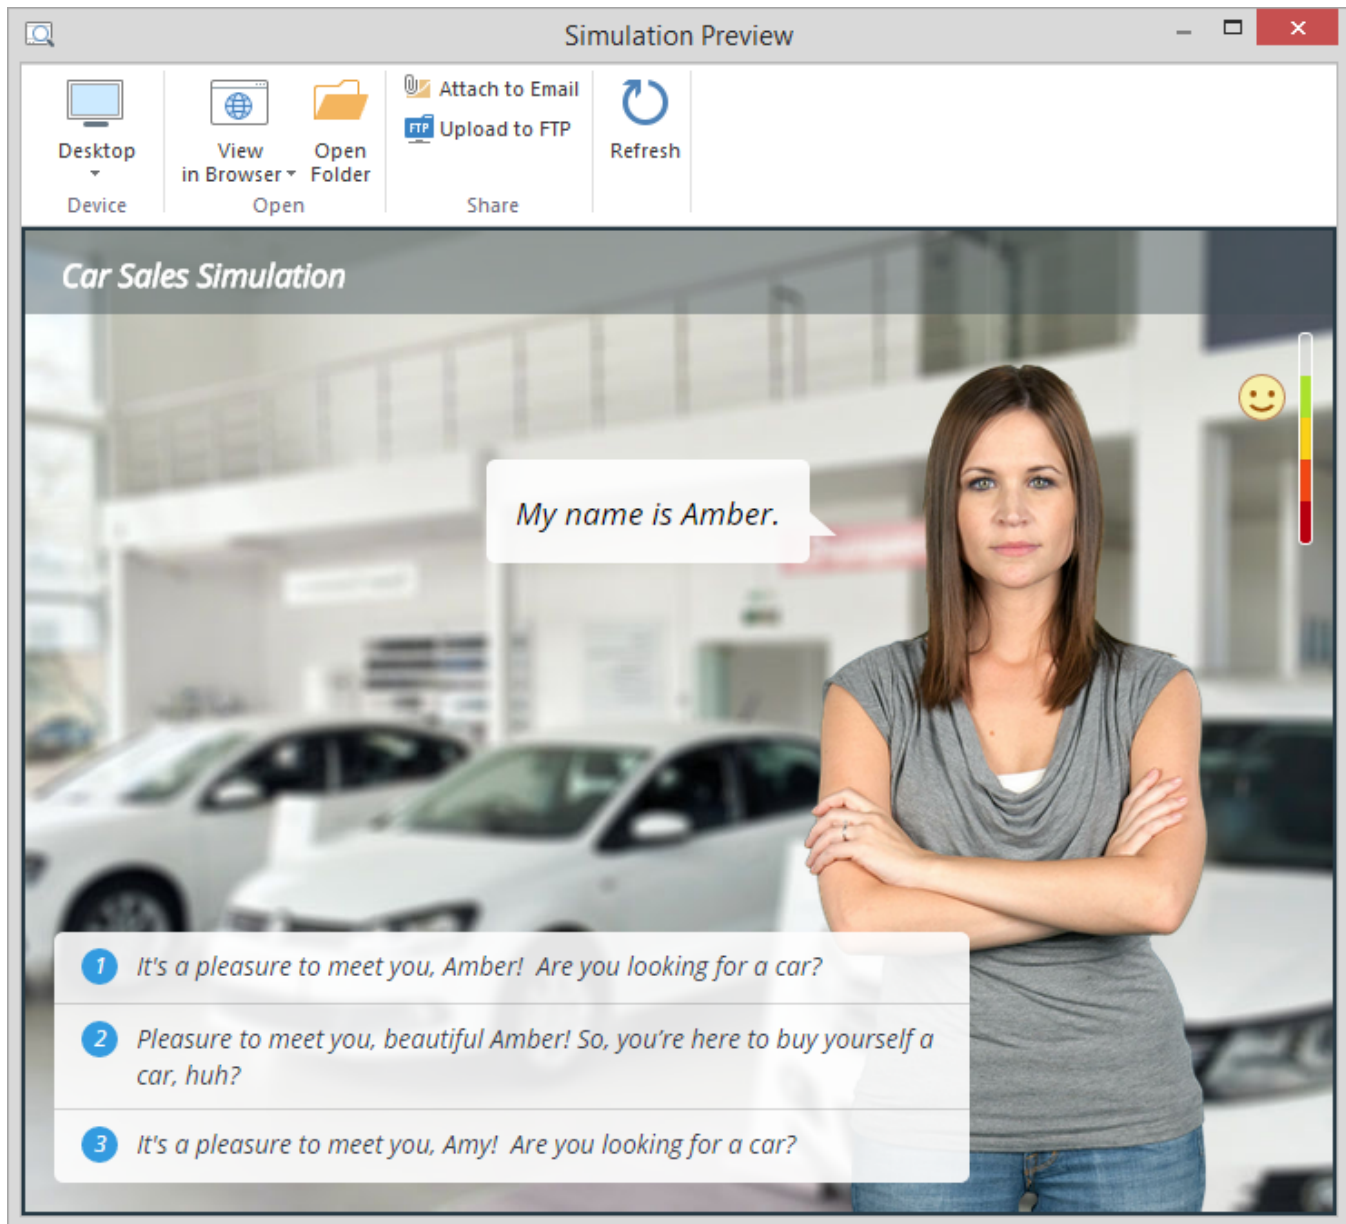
Simulation Preview

Desktop
Device

View in Browser
Open Folder
Open

Attach to Email
Upload to FTP
Share

Refresh

Car Sales Simulation

My name is Amber.

1 It's a pleasure to meet you, Amber! Are you looking for a car?

2 Pleasure to meet you, beautiful Amber! So, you're here to buy yourself a car, huh?

3 It's a pleasure to meet you, Amy! Are you looking for a car?